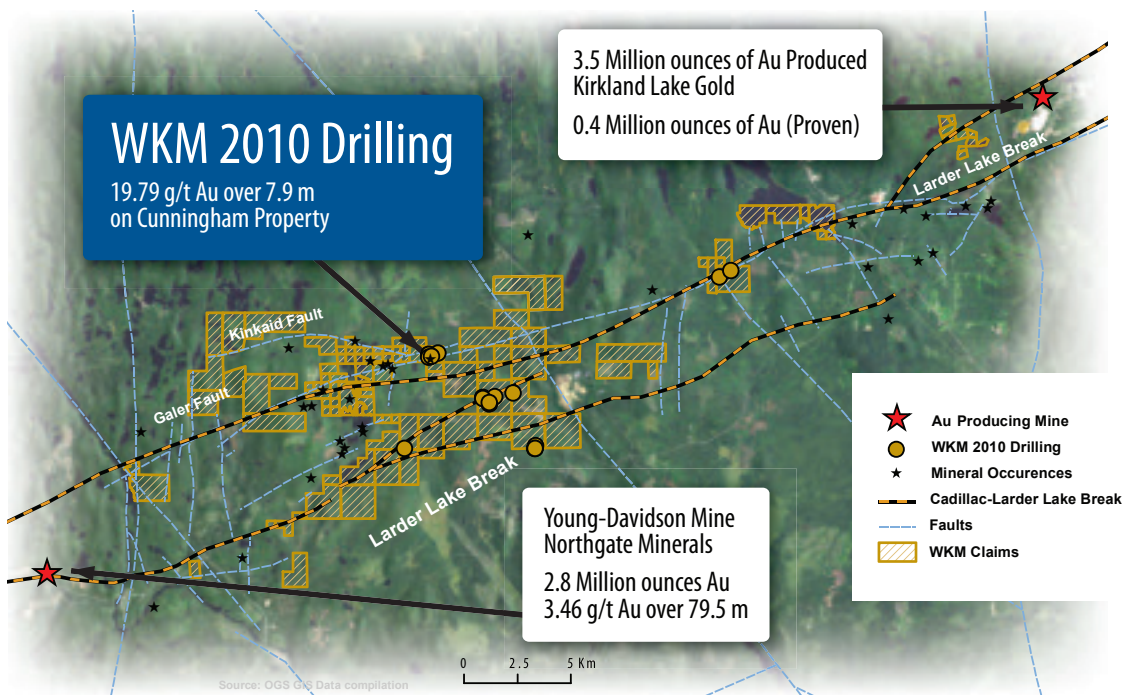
3.5 Million ounces of Au Produced
Kirkland Lake Gold

0.4 Million ounces of Au (Proven)

WKM 2010 Drilling

19.79 g/t Au over 7.9 m
on Cunningham Property

Larder Lake Break

Kinkaid Fault

Galer Fault

Larder Lake Break

Au Producing Mine

WKM 2010 Drilling

Mineral Occurences

Cadillac-Larder Lake Break

Faults

WKM Claims

Young-Davidson Mine
Northgate Minerals

2.8 Million ounces Au
3.46 g/t Au over 79.5 m

0 2.5 5 Km

Source: OGS GIS Data compilation